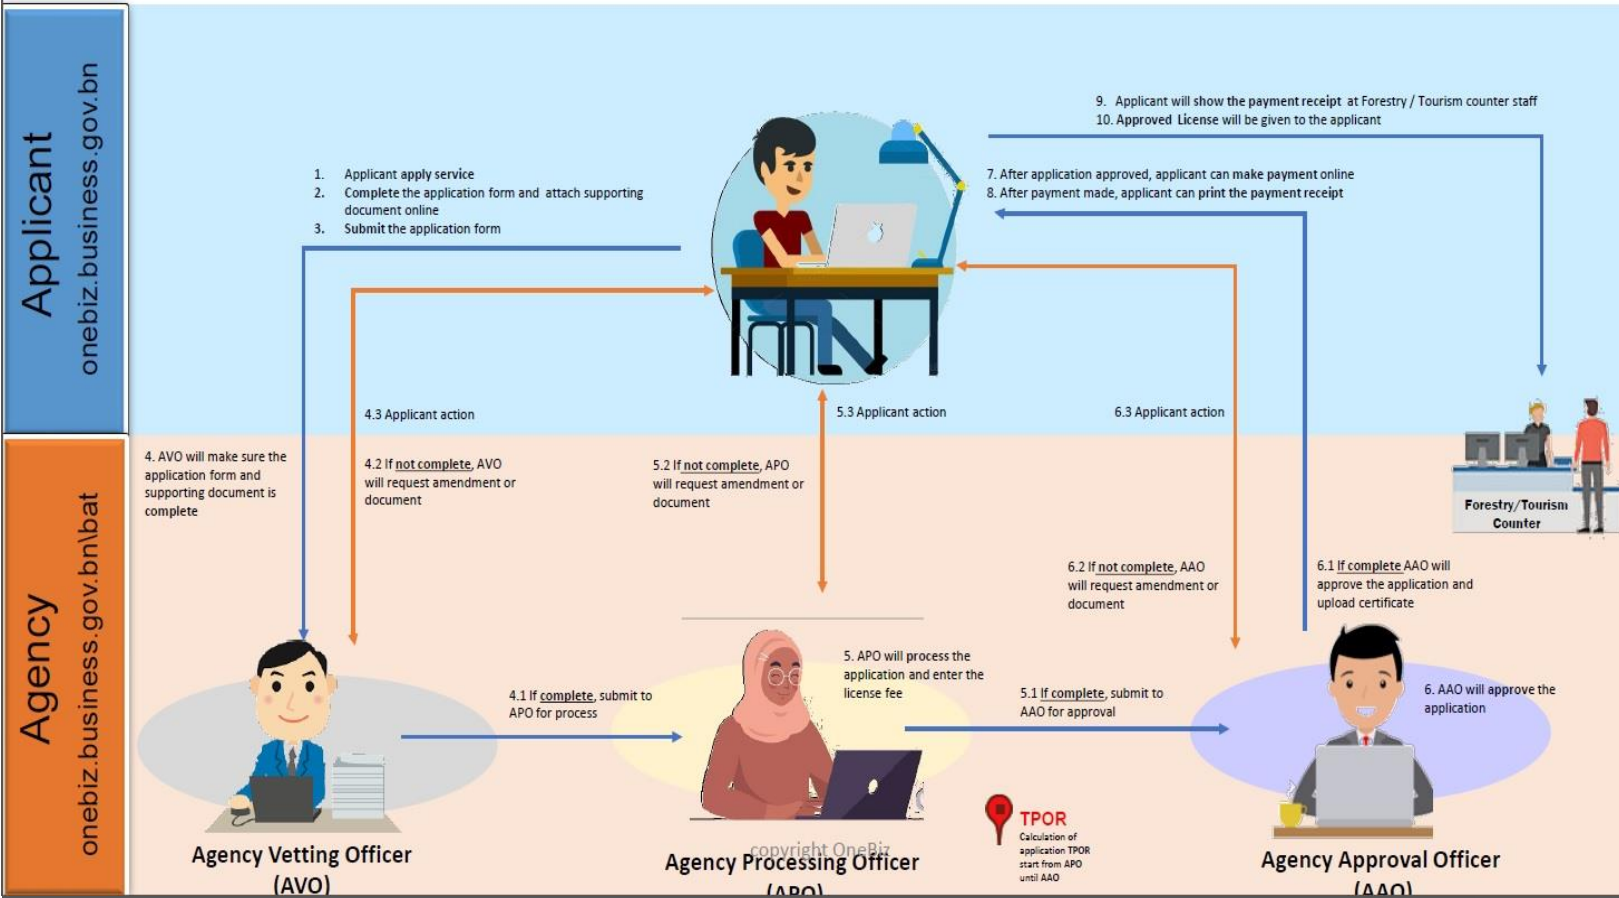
Applicant
onebiz.business.gov.bn

Agency
onebiz.business.gov.bn\bat

9. Applicant will show the payment receipt at Forestry / Tourism counter staff
10. Approved License will be given to the applicant

1. Applicant apply service
2. Complete the application form and attach supporting document online
3. Submit the application form

7. After application approved, applicant can make payment online
8. After payment made, applicant can print the payment receipt

4.3 Applicant action

5.3 Applicant action

6.3 Applicant action

4. AVO will make sure the application form and supporting document is complete

4.2 If not complete, AVO will request amendment or document

5.2 If not complete, APO will request amendment or document

Forestry/Tourism Counter

6.2 If not complete, AAO will request amendment or document

6.1 If complete AAO will approve the application and upload certificate

5. APO will process the application and enter the license fee

4.1 If complete, submit to APO for process

5.1 If complete, submit to AAO for approval

6. AAO will approve the application

TPOR
Calculation of application TPOR start from APO until AAO

copyright OneBiz

Agency Vetting Officer (AVO)

Agency Processing Officer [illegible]

Agency Approval Officer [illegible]